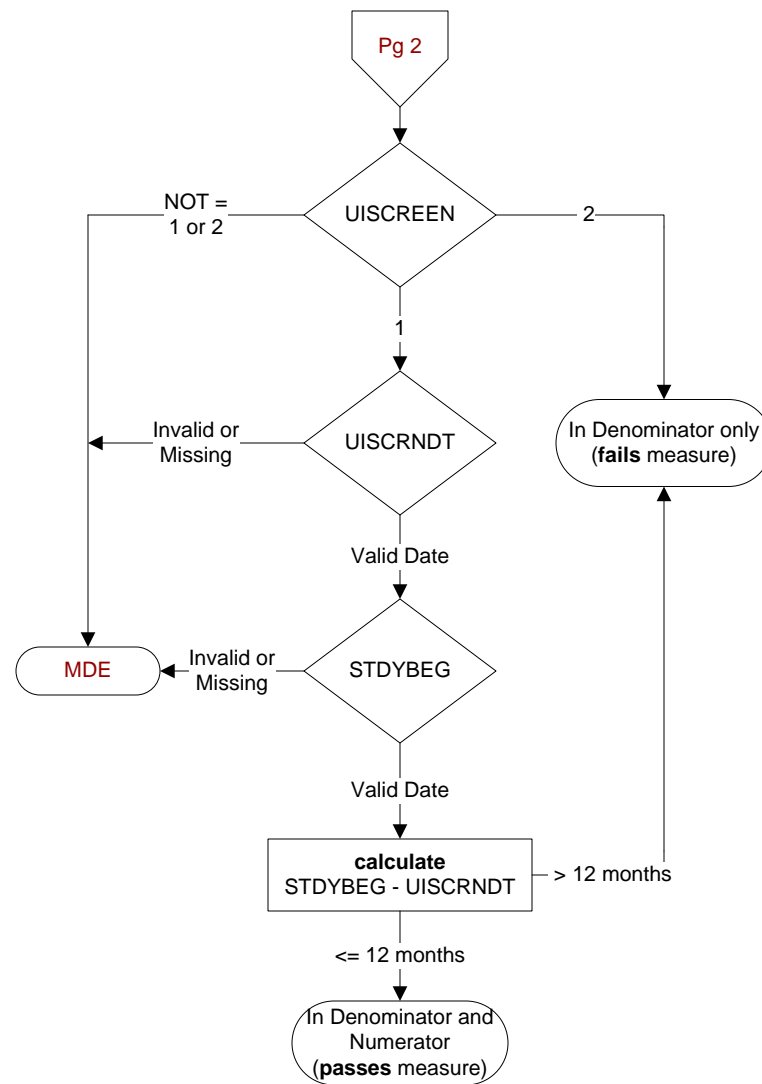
Pg 2

UISCREEN

NOT = 1 or 2

2

1

UISCRNDT

Invalid or Missing

In Denominator only (**fails** measure)

Valid Date

STDYBEG

MDE

Invalid or Missing

Valid Date

**calculate** STDYBEG - UISCRNDT

> 12 months

<= 12 months

In Denominator and Numerator (**passes** measure)